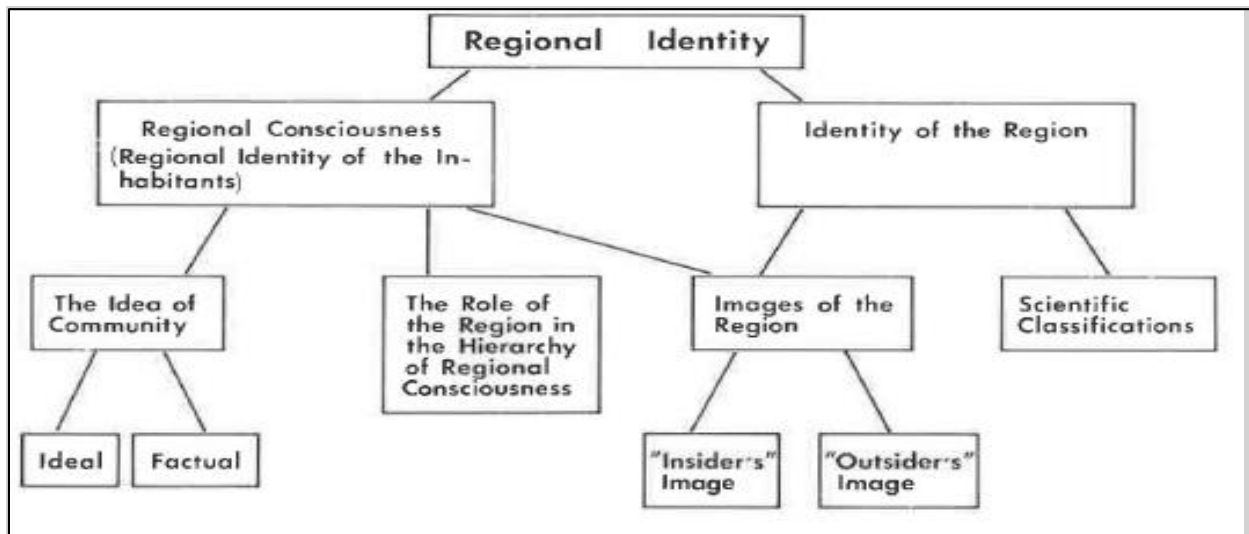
Regional Identity

Regional Consciousness (Regional Identity of the Inhabitants)

Identity of the Region

The Idea of Community

The Role of the Region in the Hierarchy of Regional Consciousness

Images of the Region

Scientific Classifications

Ideal

Factual

"Insider's" Image

"Outsider's" Image